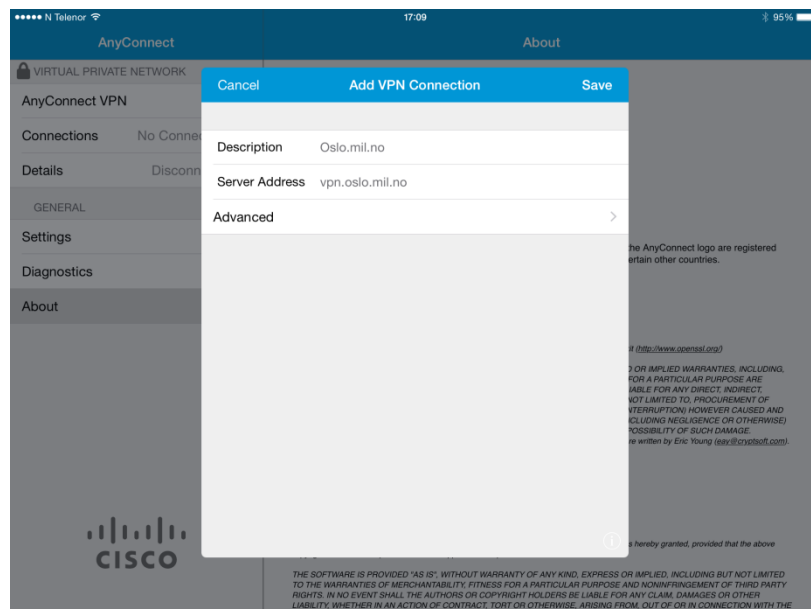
●●●●● N Telenor
17:09
95%

AnyConnect
About

VIRTUAL PRIVATE NETWORK
AnyConnect VPN
Connections No Conne
Details Disconn
GENERAL
Settings
Diagnostics
About

CISCO

Cancel
Add VPN Connection
Save

Description Oslo.mil.no
Server Address vpn.oslo.mil.no
Advanced

he AnyConnect logo are registered
ertain other countries.

it (http://www.openssl.org/)

) OR IMPLIED WARRANTIES, INCLUDING,
FOR A PARTICULAR PURPOSE ARE
IABLE FOR ANY DIRECT, INDIRECT,
NOT LIMITED TO, PROCUREMENT OF
NTERRUPTION) HOWEVER CAUSED AND
CLUDING NEGLIGENCE OR OTHERWISE)
POSSIBILITY OF SUCH DAMAGE.
re written by Eric Young (eay@cryptsoft.com).

s hereby granted, provided that the above

THE SOFTWARE IS PROVIDED "AS IS", WITHOUT WARRANTY OF ANY KIND, EXPRESS OR IMPLIED, INCLUDING BUT NOT LIMITED TO THE WARRANTIES OF MERCHANTABILITY, FITNESS FOR A PARTICULAR PURPOSE AND NONINFRINGEMENT OF THIRD PARTY RIGHTS. IN NO EVENT SHALL THE AUTHORS OR COPYRIGHT HOLDERS BE LIABLE FOR ANY CLAIM, DAMAGES OR OTHER LIABILITY, WHETHER IN AN ACTION OF CONTRACT, TORT OR OTHERWISE, ARISING FROM, OUT OF OR IN CONNECTION WITH THE